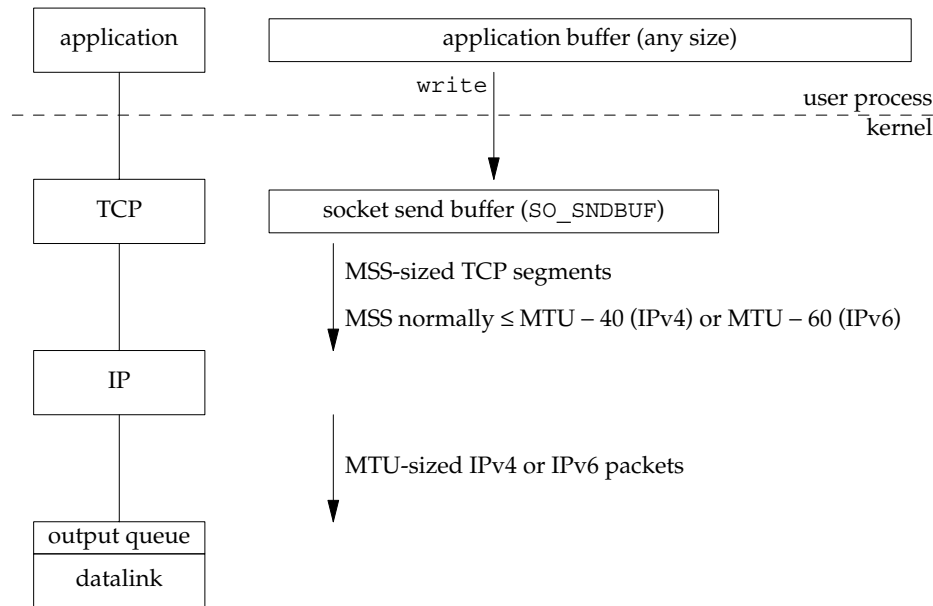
application

application buffer (any size)

write

user process

kernel

TCP

socket send buffer (SO_SNDBUF)

MSS-sized TCP segments

MSS normally ≤ MTU – 40 (IPv4) or MTU – 60 (IPv6)

IP

MTU-sized IPv4 or IPv6 packets

output queue

datalink